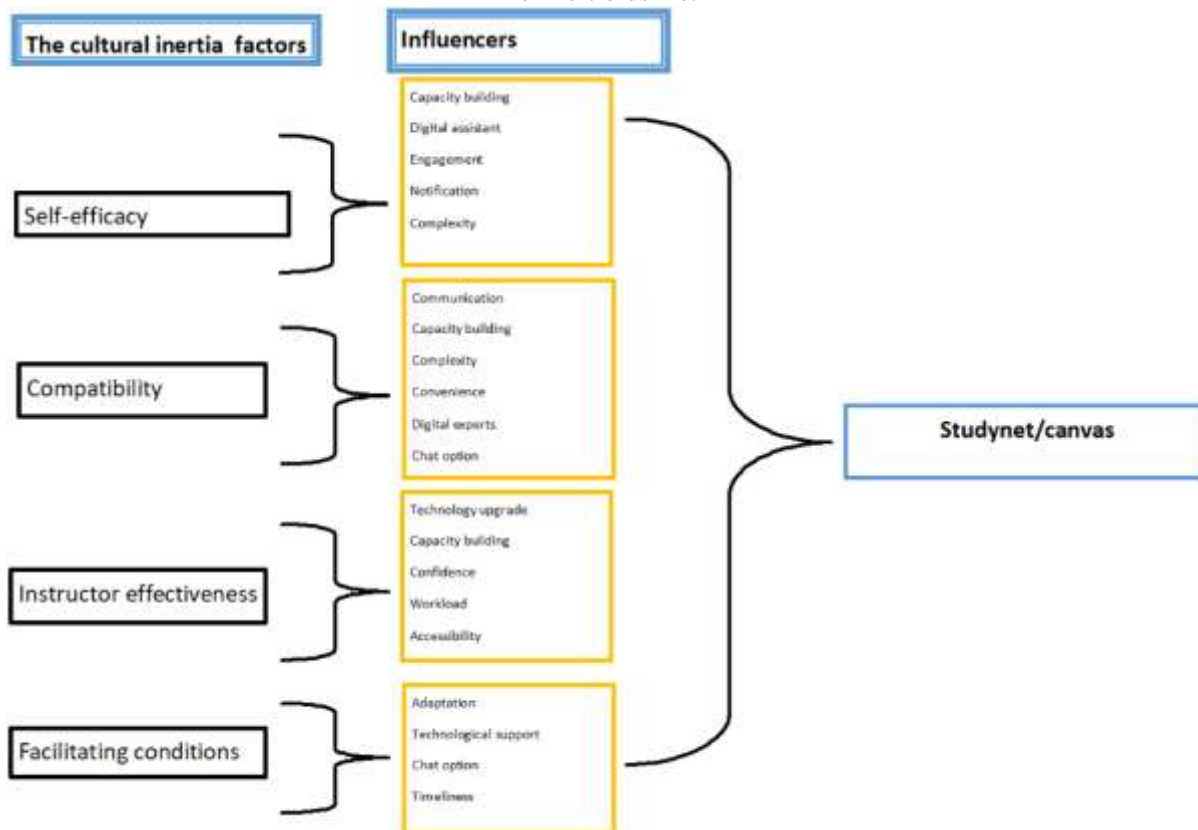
The cultural inertia factors

Influencers

Capacity building
Digital assistant
Engagement
Notification
Complexity

Self-efficacy

Communication
Capacity building
Complexity
Convenience
Digital experts
Chat option

Compatibility

Technology upgrade
Capacity building
Confidence
Workload
Accessibility

Instructor effectiveness

Adaptation
Technological support
Chat option
Timeliness

Facilitating conditions

Studynet/canvas